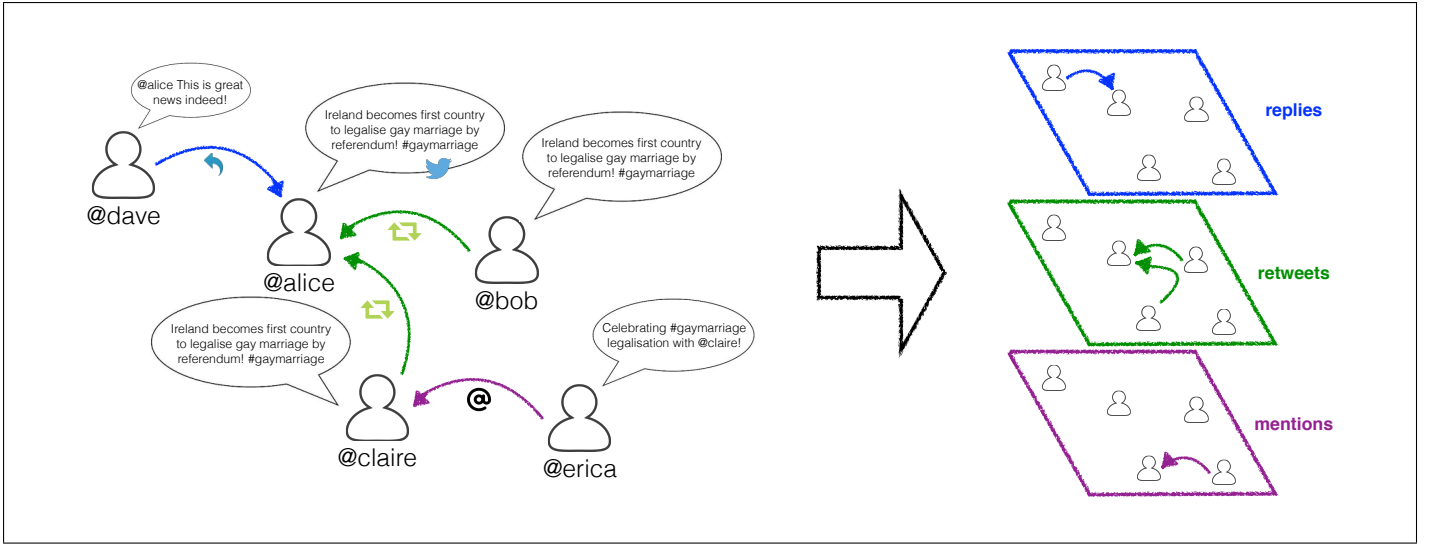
@alice This is great news indeed!

@dave

Ireland becomes first country to legalise gay marriage by referendum! #gaymarriage

@alice

Ireland becomes first country to legalise gay marriage by referendum! #gaymarriage

@bob

Ireland becomes first country to legalise gay marriage by referendum! #gaymarriage

@claire

@

Celebrating #gaymarriage legalisation with @claire!

@erica

replies

retweets

mentions